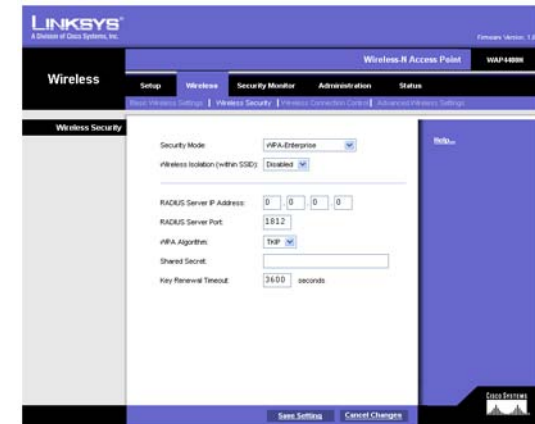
LINKSYS®
A Division of Cisco Systems, Inc.

Firmware Version: 1.0

Wireless-N Access Point WAP4400N

Wireless

Setup Wireless Security Monitor Administration Status

Basic Wireless Settings | Wireless Security | Wireless Connection Control | Advanced Wireless Settings

Wireless Security

Security Mode: WPA-Enterprise

Wireless Isolation (within SSID): Disabled

RADIUS Server IP Address: 0 . 0 . 0 . 0

RADIUS Server Port: 1812

WPA Algorithm: TKIP

Shared Secret:

Key Renewal Timeout: 3600 seconds

Help...

Save Setting Cancel Changes

CISCO SYSTEMS